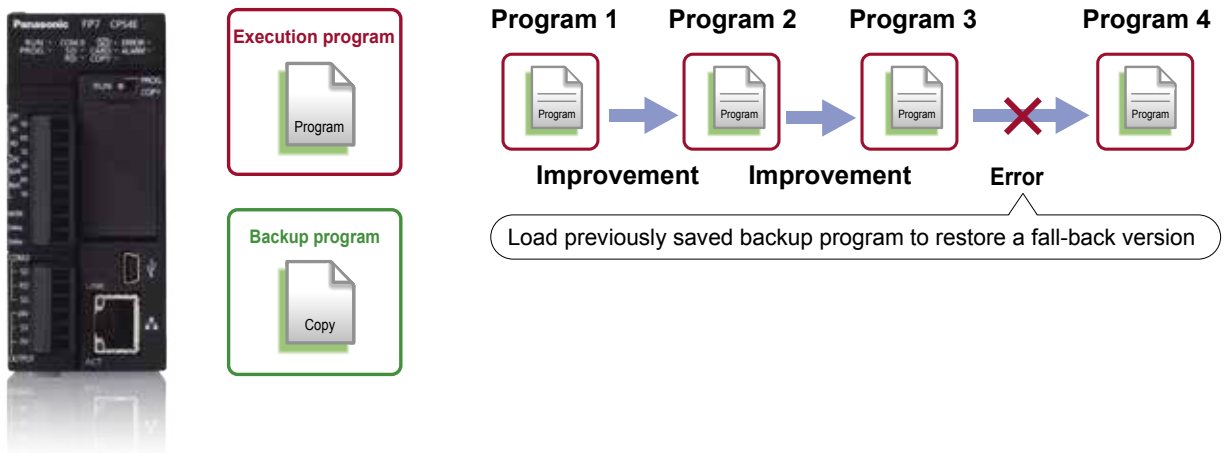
Panasonic FP7 CPS4E

Execution program

Program

Backup program

Copy

Program 1

Program

Program 2

Program

Program 3

Program

Program 4

Program

Improvement

Improvement

Error

Load previously saved backup program to restore a fall-back version